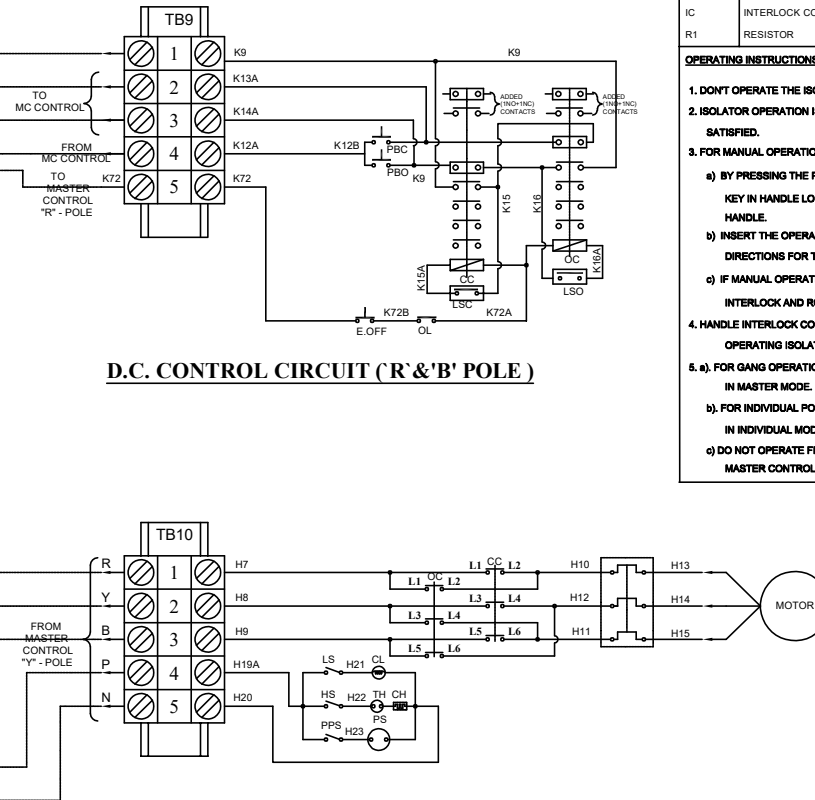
TB9

1 K9 K9
2 K13A
3 K14A
4 K12A
5 K72 K72

TO MC CONTROL

FROM MC CONTROL

TO MASTER CONTROL "R" - POLE

ADDED (1NO+1NC) CONTACTS

ADDED (1NO+1NC) CONTACTS

K12B PBC PBO K9

K15 K16

K15A CC LSC

OC K16A LSO

K72B E.OFF OL K72A

D.C. CONTROL CIRCUIT (`R`&'B' POLE )

| IC | INTERLOCK CO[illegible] |
|---|---|
| R1 | RESISTOR |

OPERATING INSTRUCTIONS

1. DON'T OPERATE THE ISO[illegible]

2. ISOLATOR OPERATION I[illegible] SATISFIED.

3. FOR MANUAL OPERATIO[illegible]

a) BY PRESSING THE F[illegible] KEY IN HANDLE LO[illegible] HANDLE.

b) INSERT THE OPERA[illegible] DIRECTIONS FOR T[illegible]

c) IF MANUAL OPERAT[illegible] INTERLOCK AND RU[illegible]

4. HANDLE INTERLOCK CO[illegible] OPERATING ISOLAT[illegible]

5. a). FOR GANG OPERATIO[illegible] IN MASTER MODE.

b). FOR INDIVIDUAL PO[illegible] IN INDIVIDUAL MOD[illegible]

c) DO NOT OPERATE F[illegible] MASTER CONTROL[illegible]

TB10

R 1 H7
Y 2 H8
B 3 H9
P 4 H19A
N 5 H20

FROM MASTER CONTROL "Y" - POLE

L1 CC L2
L1 OC L2
L3 L4
L3 L4
L5 L6
L5 L6

H10 H12 H11

H13 H14 H15

MOTOR

LS H21 CL
HS H22 TH CH
PS
PPS H23